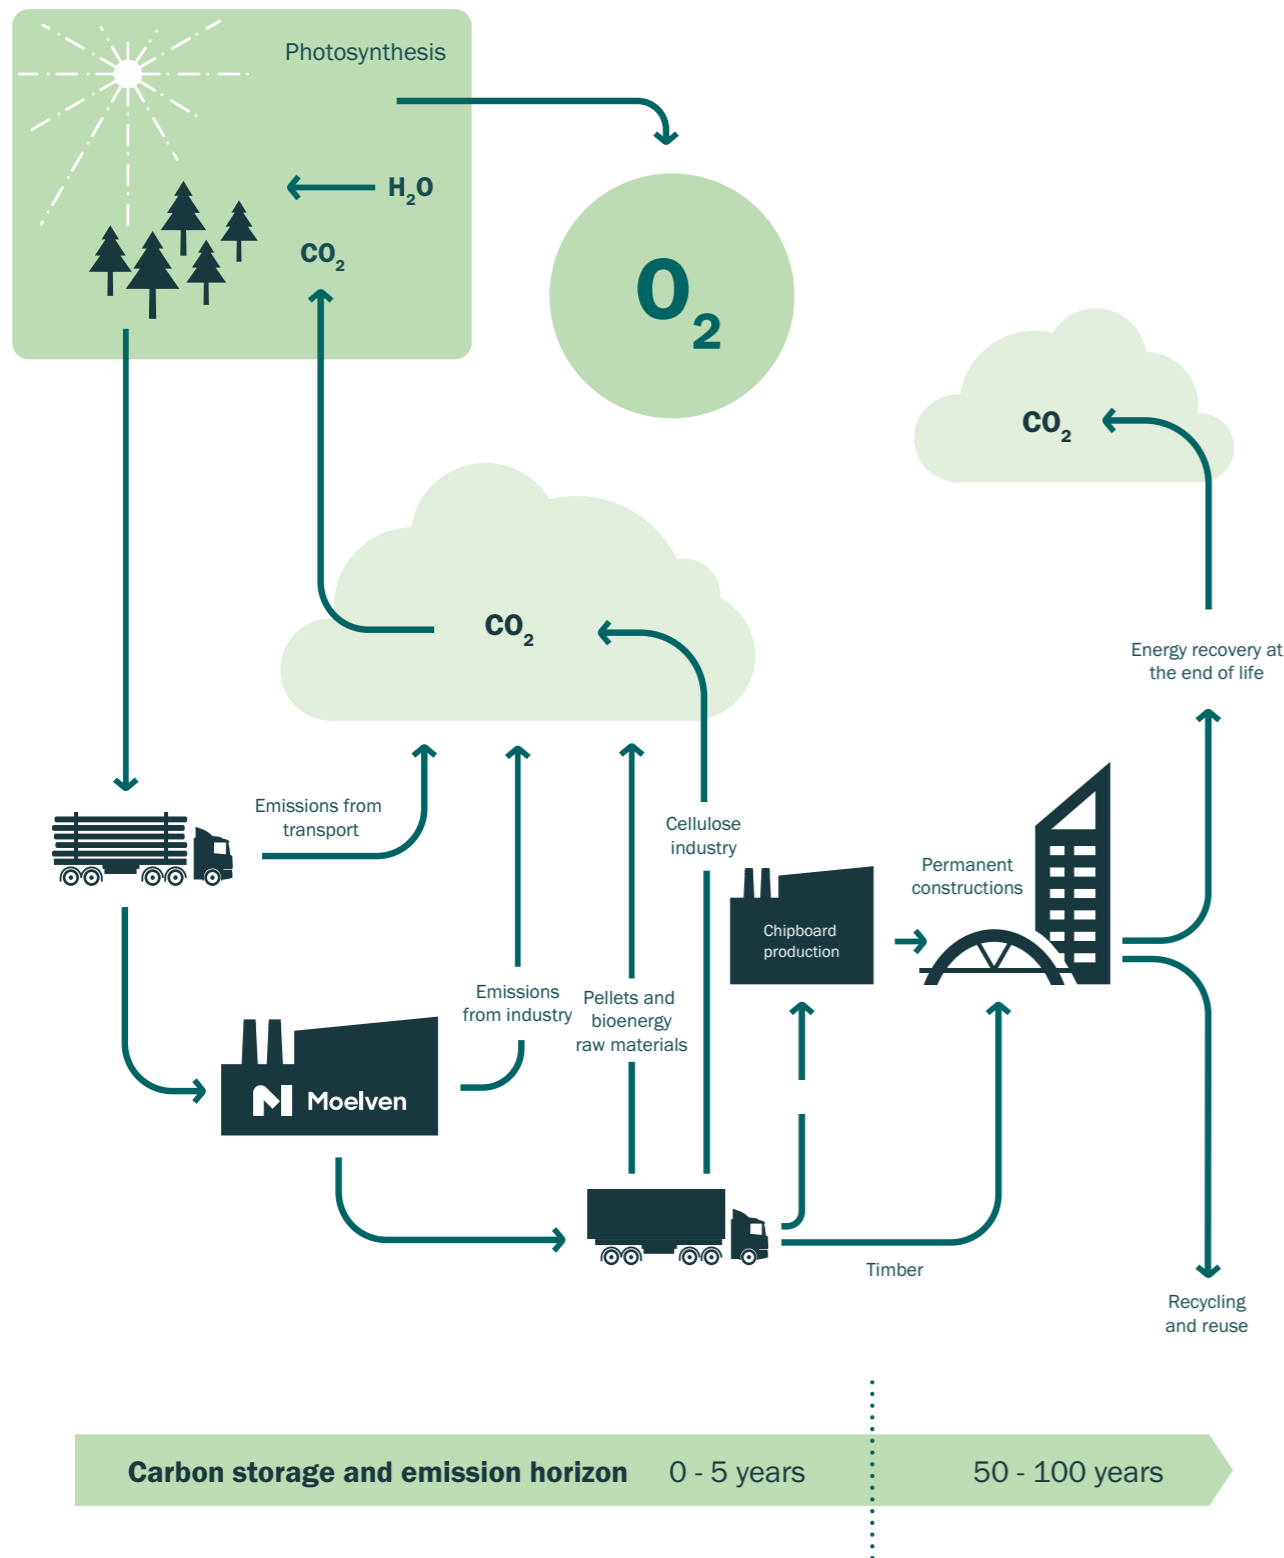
Photosynthesis

$H_2O$

$CO_2$

$O_2$

$CO_2$

$CO_2$

Energy recovery at the end of life

Emissions from transport

Cellulose industry

Permanent constructions

Chipboard production

Emissions from industry

Pellets and bioenergy raw materials

Moelven

Timber

Recycling and reuse

Carbon storage and emission horizon 0 - 5 years 50 - 100 years